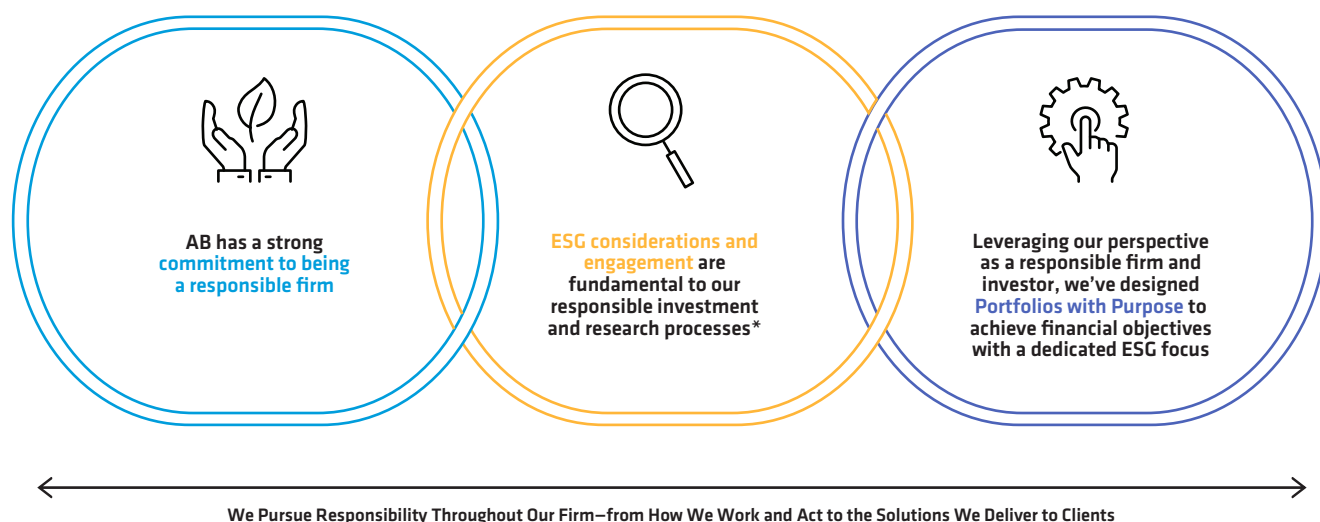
AB has a strong commitment to being a responsible firm

ESG considerations and engagement are fundamental to our responsible investment and research processes*

Leveraging our perspective as a responsible firm and investor, we've designed Portfolios with Purpose to achieve financial objectives with a dedicated ESG focus

We Pursue Responsibility Throughout Our Firm—from How We Work and Act to the Solutions We Deliver to Clients